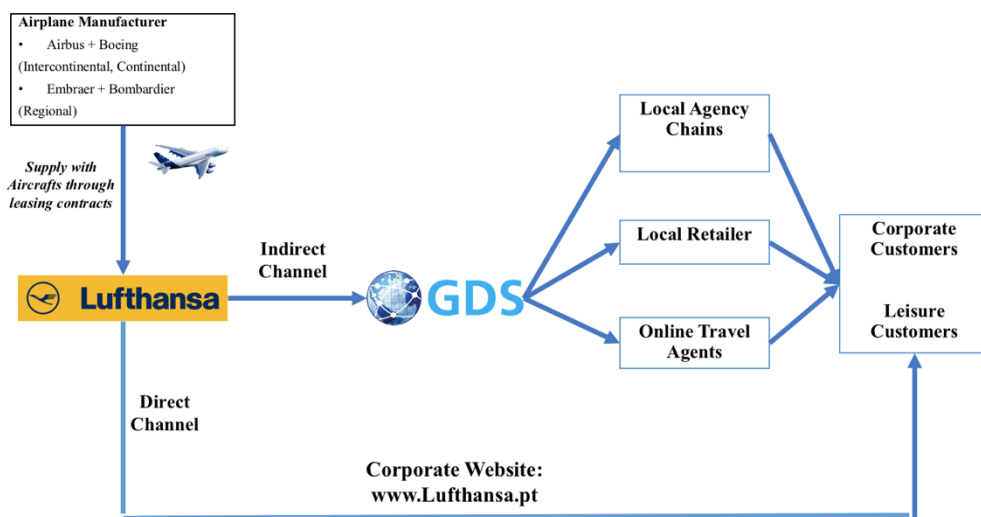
Airplane Manufacturer

• Airbus + Boeing (Intercontinental, Continental)

• Embraer + Bombardier (Regional)

Supply with Aircrafts through leasing contracts

Lufthansa

Indirect Channel

GDS

Local Agency Chains

Local Retailer

Online Travel Agents

Corporate Customers

Leisure Customers

Direct Channel

Corporate Website: www.Lufthansa.pt